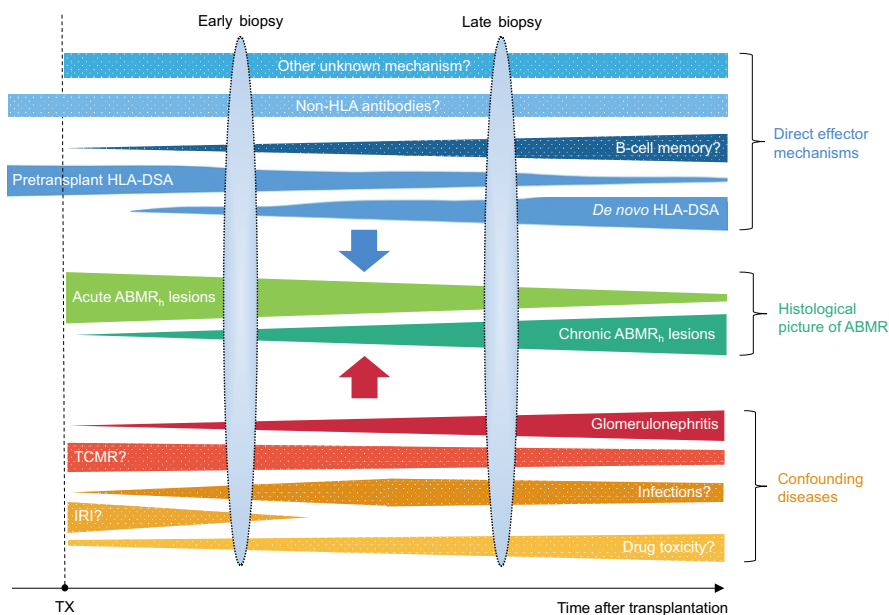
Early biopsy

Late biopsy

Other unknown mechanism?

Non-HLA antibodies?

B-cell memory?

Pretransplant HLA-DSA

De novo HLA-DSA

Direct effector mechanisms

Acute ABMR$_h$ lesions

Chronic ABMR$_h$ lesions

Histological picture of ABMR

Glomerulonephritis

TCMR?

Infections?

IRI?

Drug toxicity?

Confounding diseases

TX

Time after transplantation